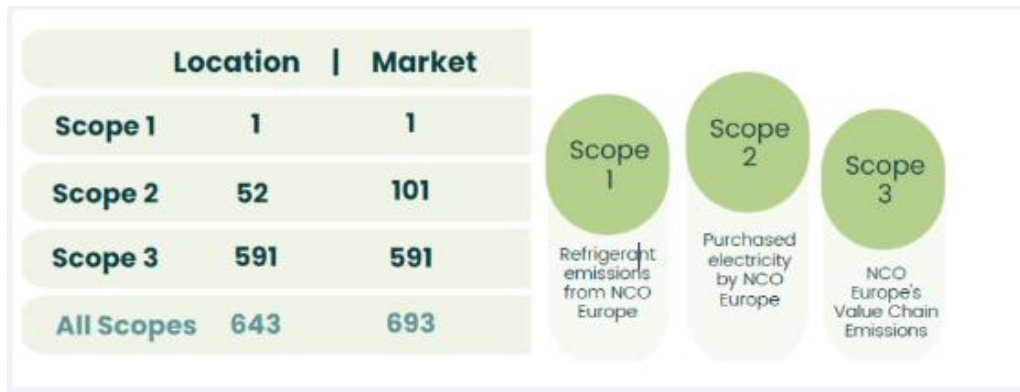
| | Location \| | Market |
|---|---|---|
| Scope 1 | 1 | 1 |
| Scope 2 | 52 | 101 |
| Scope 3 | 591 | 591 |
| All Scopes | 643 | 693 |

Scope 1

Refrigerant emissions from NCO Europe

Scope 2

Purchased electricity by NCO Europe

Scope 3

NCO Europe's Value Chain Emissions